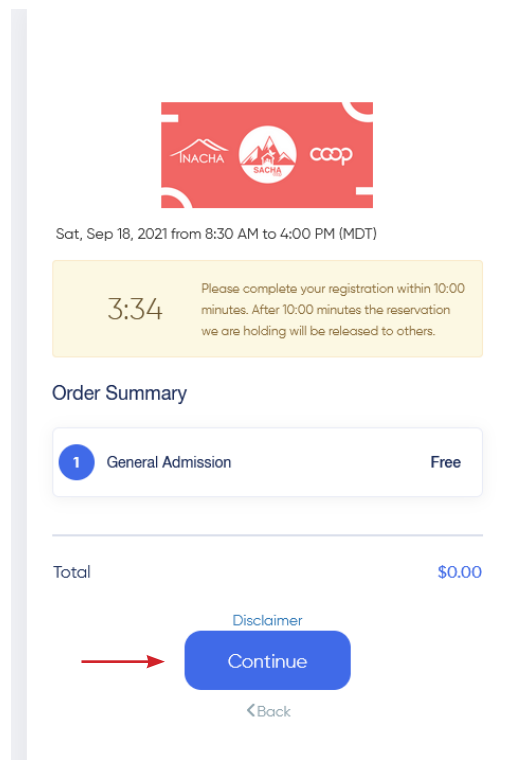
INACHA SACHA coop

Sat, Sep 18, 2021 from 8:30 AM to 4:00 PM (MDT)

3:34

Please complete your registration within 10:00 minutes. After 10:00 minutes the reservation we are holding will be released to others.

Order Summary

1 General Admission Free

Total $0.00

Disclaimer

Continue

<Back